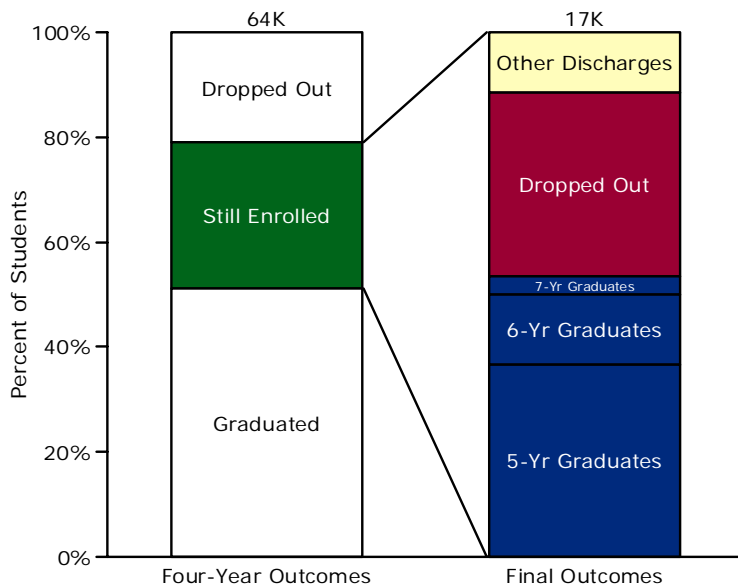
64K

17K

100%

80%

60%

40%

20%

0%

Percent of Students

Dropped Out

Still Enrolled

Graduated

Other Discharges

Dropped Out

7-Yr Graduates

6-Yr Graduates

5-Yr Graduates

Four-Year Outcomes

Final Outcomes